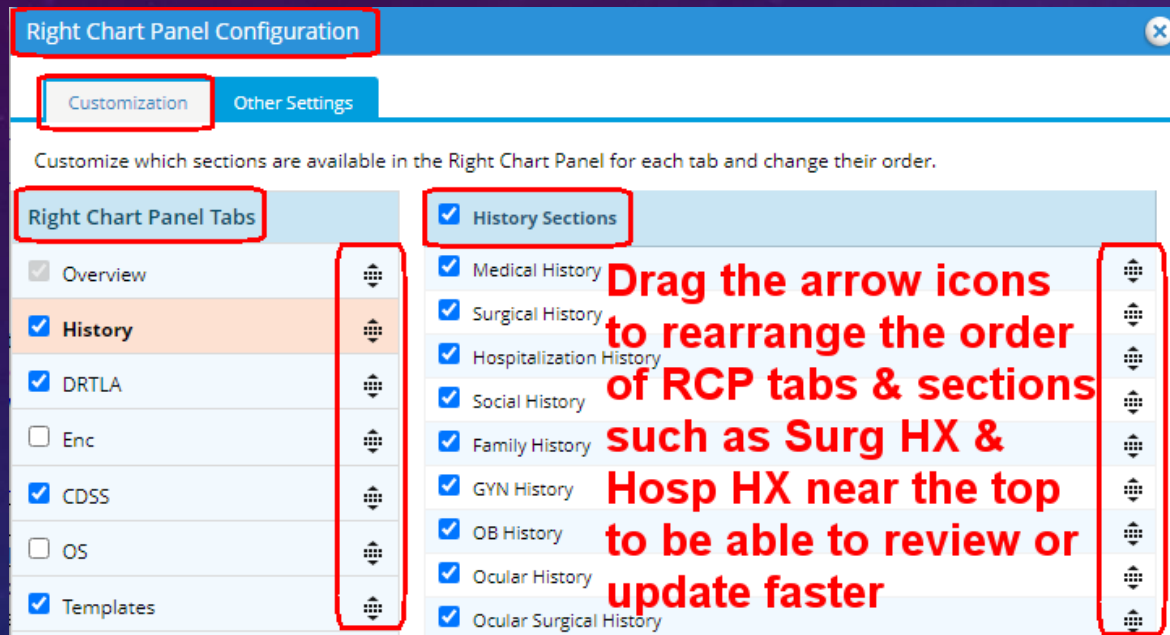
Right Chart Panel Configuration

Customization Other Settings

Customize which sections are available in the Right Chart Panel for each tab and change their order.

Right Chart Panel Tabs

Overview
History
DRTLA
Enc
CDSS
OS
Templates

History Sections

Medical History
Surgical History
Hospitalization History
Social History
Family History
GYN History
OB History
Ocular History
Ocular Surgical History

Drag the arrow icons to rearrange the order of RCP tabs & sections such as Surg HX & Hosp HX near the top to be able to review or update faster